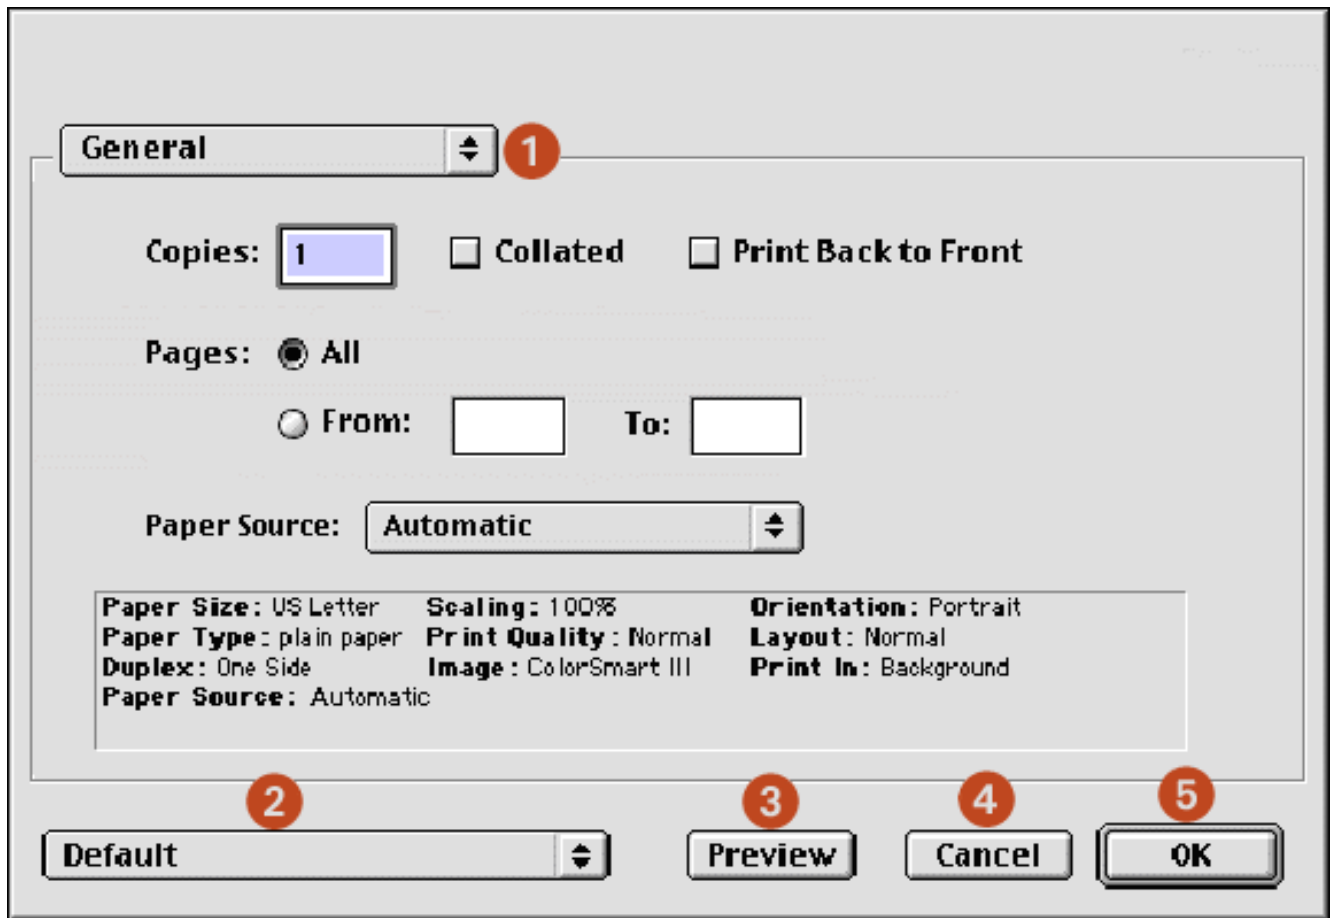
General 1

Copies: 1 Collated Print Back to Front

Pages: All

From: To:

Paper Source: Automatic

Paper Size: US Letter Scaling: 100% Orientation: Portrait
Paper Type: plain paper Print Quality: Normal Layout: Normal
Duplex: One Side Image: ColorSmart III Print In: Background
Paper Source: Automatic

2 3 4 5

Default Preview Cancel OK